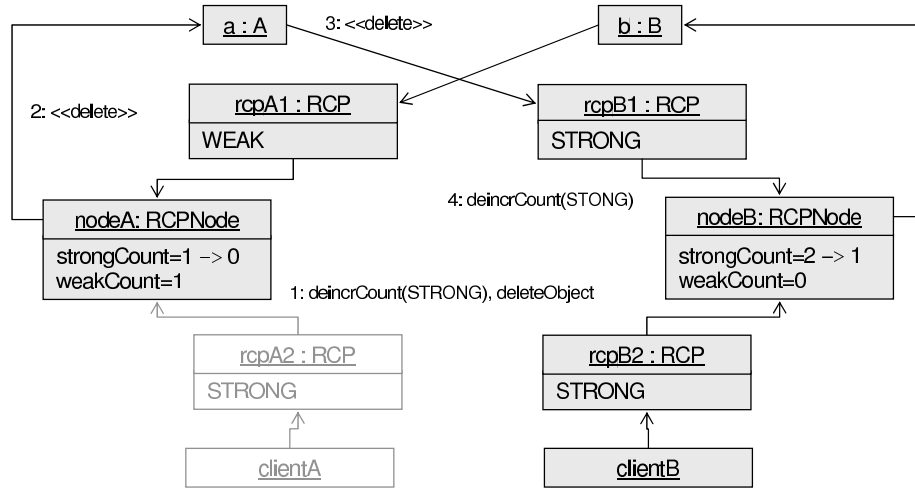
a : A

3: <<delete>>

b : B

2: <<delete>>

rcpA1 : RCP

WEAK

rcpB1 : RCP

STRONG

4: deincrCount(STONG)

nodeA: RCPNode

strongCount=1 -> 0
weakCount=1

nodeB: RCPNode

strongCount=2 -> 1
weakCount=0

1: deincrCount(STRONG), deleteObject

rcpA2 : RCP

STRONG

rcpB2 : RCP

STRONG

clientA

clientB